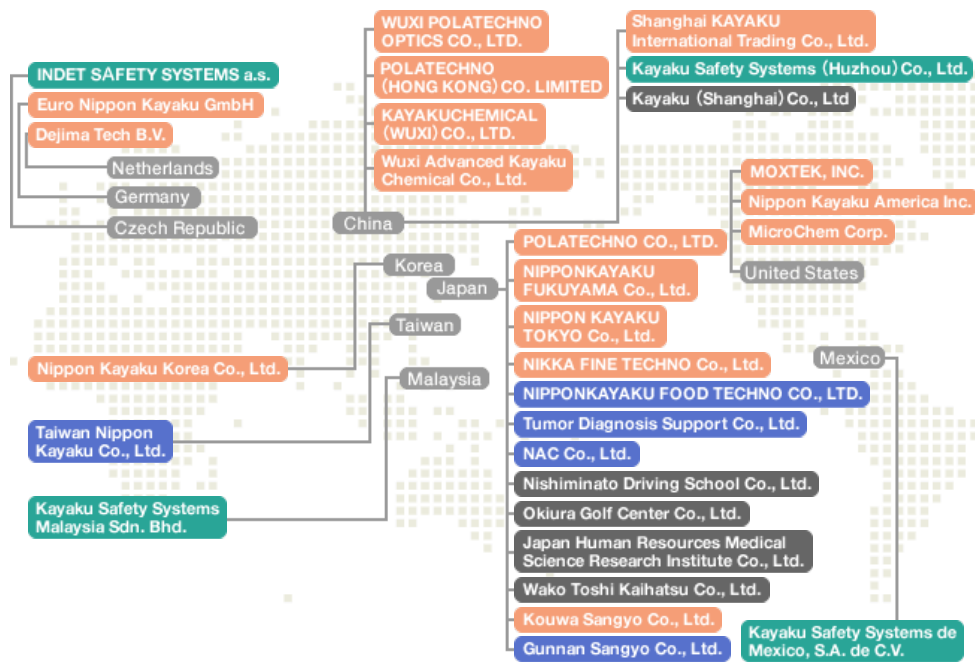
INDET SAFETY SYSTEMS a.s.
Euro Nippon Kayaku GmbH
Dejima Tech B.V.
Netherlands
Germany
Czech Republic

WUXI POLATECHNO OPTICS CO., LTD.
POLATECHNO (HONG KONG) CO. LIMITED
KAYAKUCHEMICAL (WUXI) CO., LTD.
Wuxi Advanced Kayaku Chemical Co., Ltd.
China

Shanghai KAYAKU International Trading Co., Ltd.
Kayaku Safety Systems (Huzhou) Co., Ltd.
Kayaku (Shanghai) Co., Ltd

MOXTEK, INC.
Nippon Kayaku America Inc.
MicroChem Corp.
United States

Korea
Japan
Taiwan
Malaysia

Nippon Kayaku Korea Co., Ltd.
Taiwan Nippon Kayaku Co., Ltd.
Kayaku Safety Systems Malaysia Sdn. Bhd.

POLATECHNO CO., LTD.
NIPPONKAYAKU FUKUYAMA Co., Ltd.
NIPPON KAYAKU TOKYO Co., Ltd.
NIKKA FINE TECHNO Co., Ltd.
NIPPONKAYAKU FOOD TECHNO CO., LTD.
Tumor Diagnosis Support Co., Ltd.
NAC Co., Ltd.
Nishiminato Driving School Co., Ltd.
Okiura Golf Center Co., Ltd.
Japan Human Resources Medical Science Research Institute Co., Ltd.
Wako Toshi Kaihatsu Co., Ltd.
Kouwa Sangyo Co., Ltd.
Gunnan Sangyo Co., Ltd.

Mexico
Kayaku Safety Systems de Mexico, S.A. de C.V.